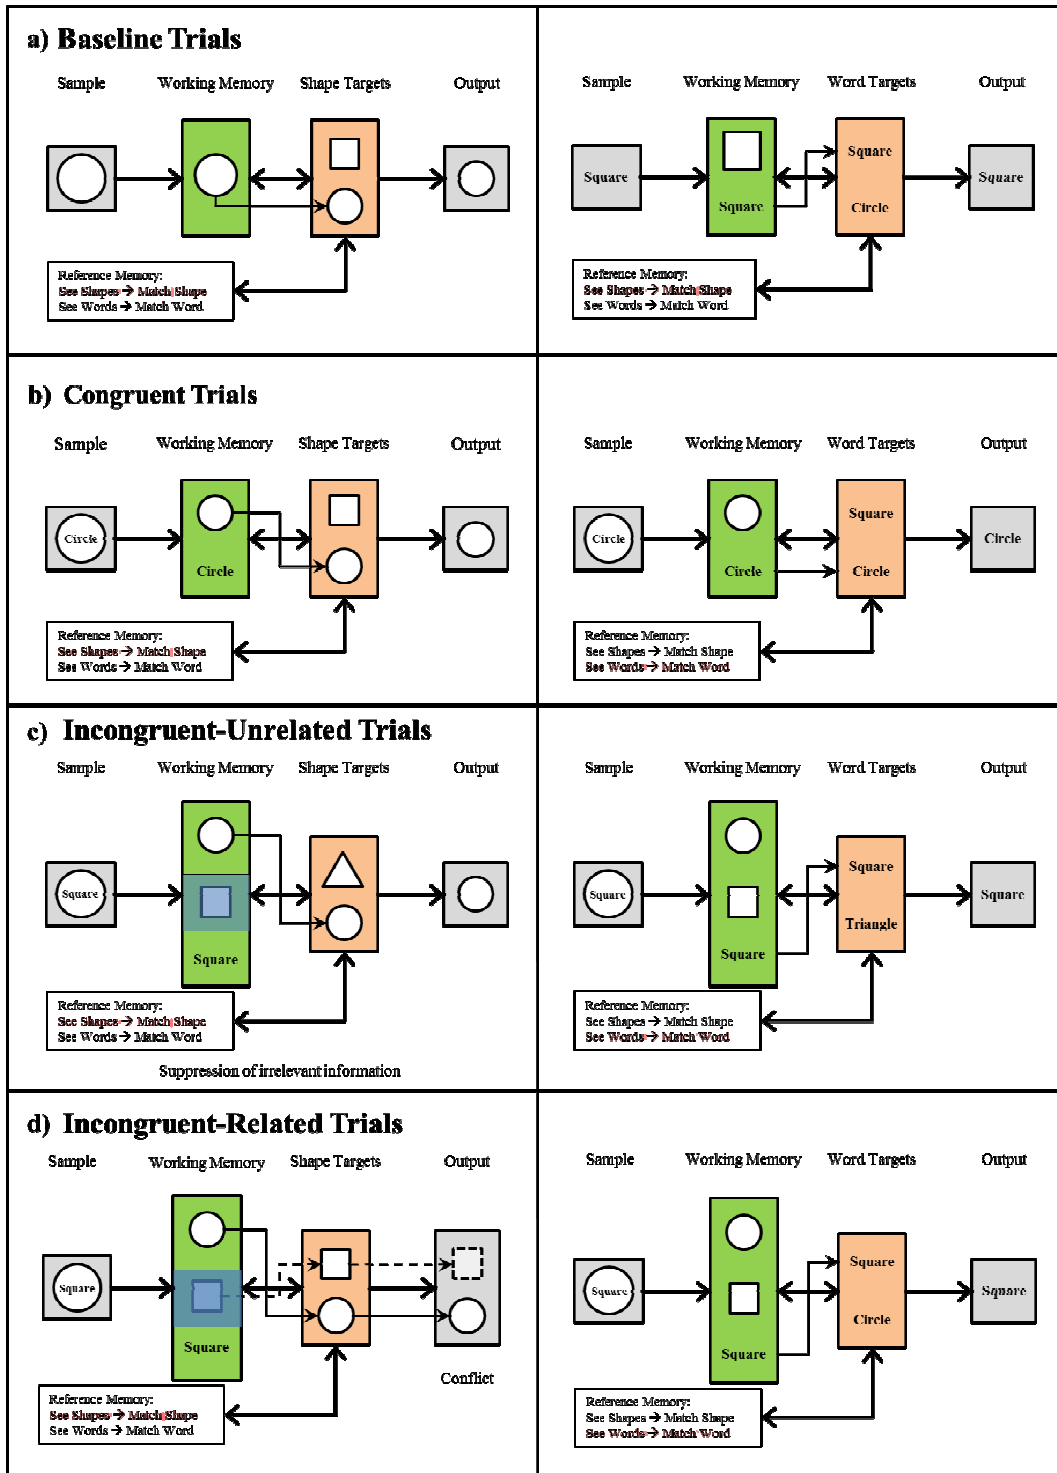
a) Baseline Trials

Sample Working Memory Shape Targets Output

Reference Memory:
See Shapes → Match Shape
See Words → Match Word

Sample Working Memory Word Targets Output

Square

Square

Square

Circle

Square

Reference Memory:
See Shapes → Match Shape
See Words → Match Word

b) Congruent Trials

Sample Working Memory Shape Targets Output

Circle

Circle

Reference Memory:
See Shapes → Match Shape
See Words → Match Word

Sample Working Memory Word Targets Output

Circle

Circle

Square

Circle

Circle

Reference Memory:
See Shapes → Match Shape
See Words → Match Word

c) Incongruent-Unrelated Trials

Sample Working Memory Shape Targets Output

Square

Square

Reference Memory:
See Shapes → Match Shape
See Words → Match Word

Suppression of irrelevant information

Sample Working Memory Word Targets Output

Square

Square

Square

Triangle

Square

Reference Memory:
See Shapes → Match Shape
See Words → Match Word

d) Incongruent-Related Trials

Sample Working Memory Shape Targets Output

Square

Square

Conflict

Reference Memory:
See Shapes → Match Shape
See Words → Match Word

Sample Working Memory Word Targets Output

Square

Square

Square

Circle

Square

Reference Memory:
See Shapes → Match Shape
See Words → Match Word